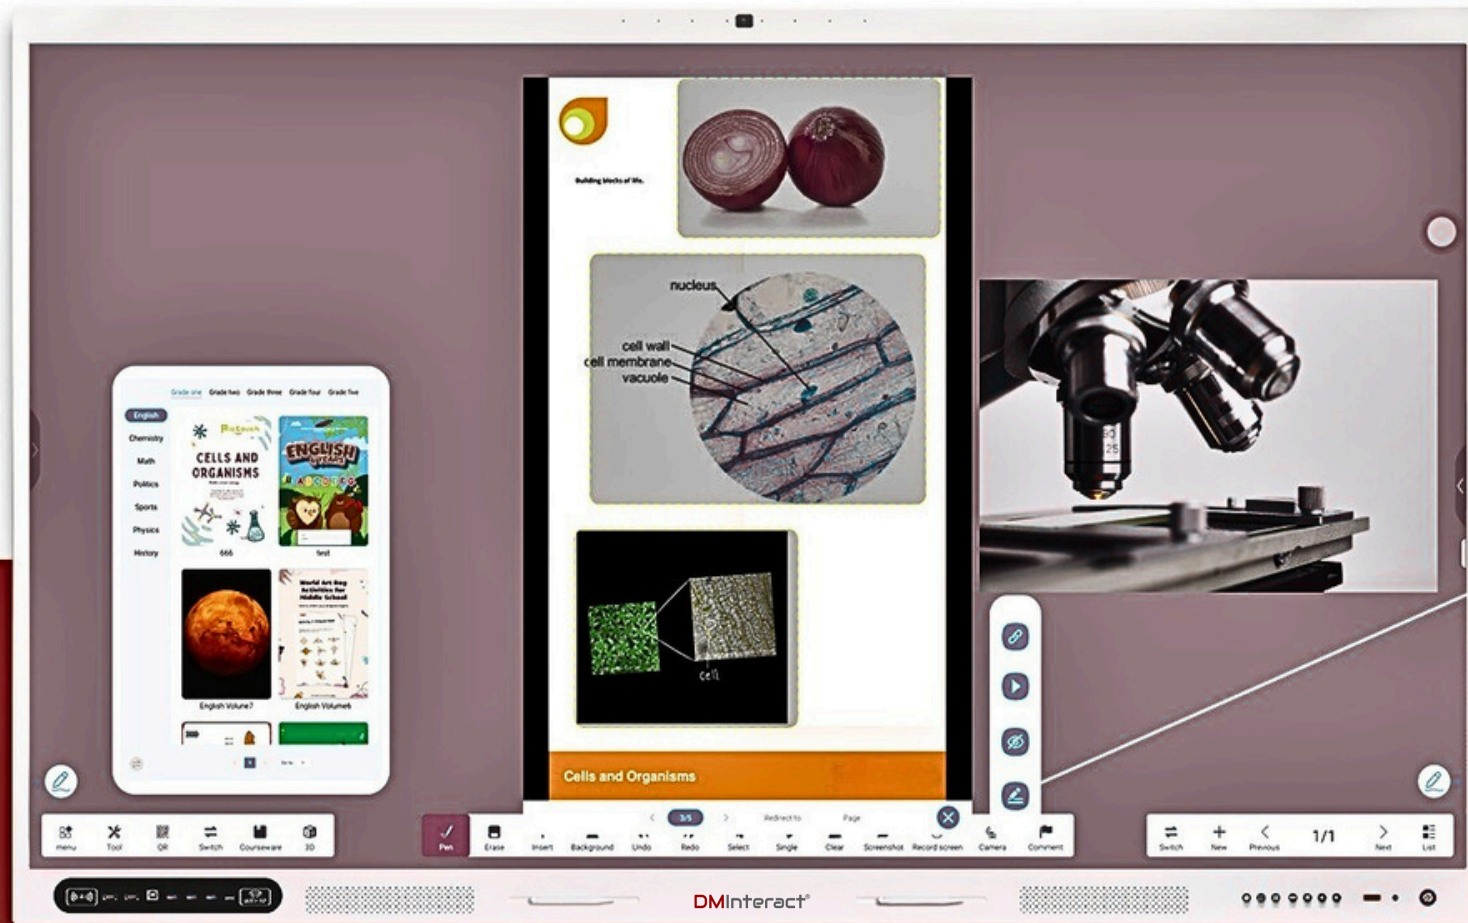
Grade one Grade two Grade three Grade four Grade five

English
Chemistry
Math
Politics
Sports
Physics
History

CELLS AND ORGANISMS
666

ENGLISH
test

English Volume7

World Art Day Activities for Middle School
English Volume6

Building blocks of life.

nucleus
cell wall
cell membrane
vacuole

cell

Cells and Organisms

menu
Tool
QR
Switch
Courseware
3D

3/5
Redirect to
Page

Pen
Erase
Insert
Background
Undo
Redo
Select
Single
Clear
Screenshot
Record screen
Camera
Comment

Switch
New
Previous
1/1
Next
List

DMInteract®